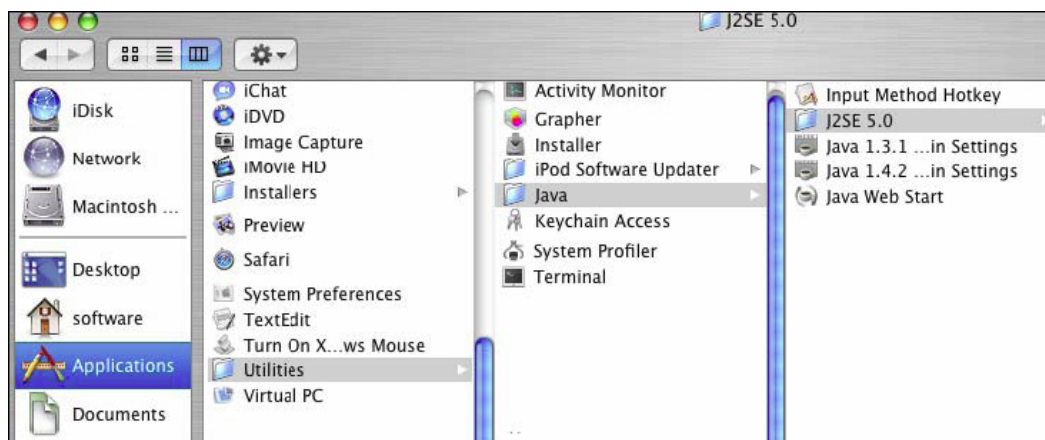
J2SE 5.0

iDisk
Network
Macintosh ...
Desktop
software
Applications
Documents

iChat
iDVD
Image Capture
iMovie HD
Installers
Preview
Safari
System Preferences
TextEdit
Turn On X...ws Mouse
Utilities
Virtual PC

Activity Monitor
Grapher
Installer
iPod Software Updater
Java
Keychain Access
System Profiler
Terminal

Input Method Hotkey
J2SE 5.0
Java 1.3.1 ...in Settings
Java 1.4.2 ...in Settings
Java Web Start